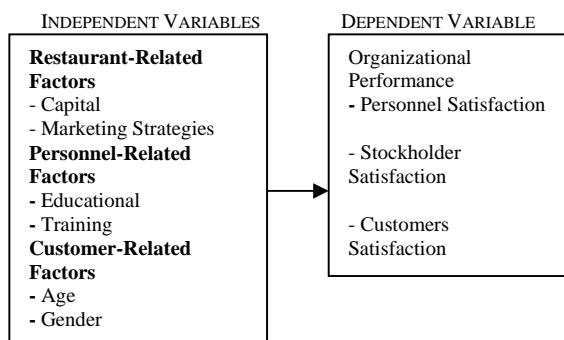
INDEPENDENT VARIABLES

**Restaurant-Related Factors**
- Capital
- Marketing Strategies
**Personnel-Related Factors**
- Educational
- Training
**Customer-Related Factors**
- Age
- Gender

DEPENDENT VARIABLE

Organizational Performance
- Personnel Satisfaction

- Stockholder Satisfaction

- Customers Satisfaction